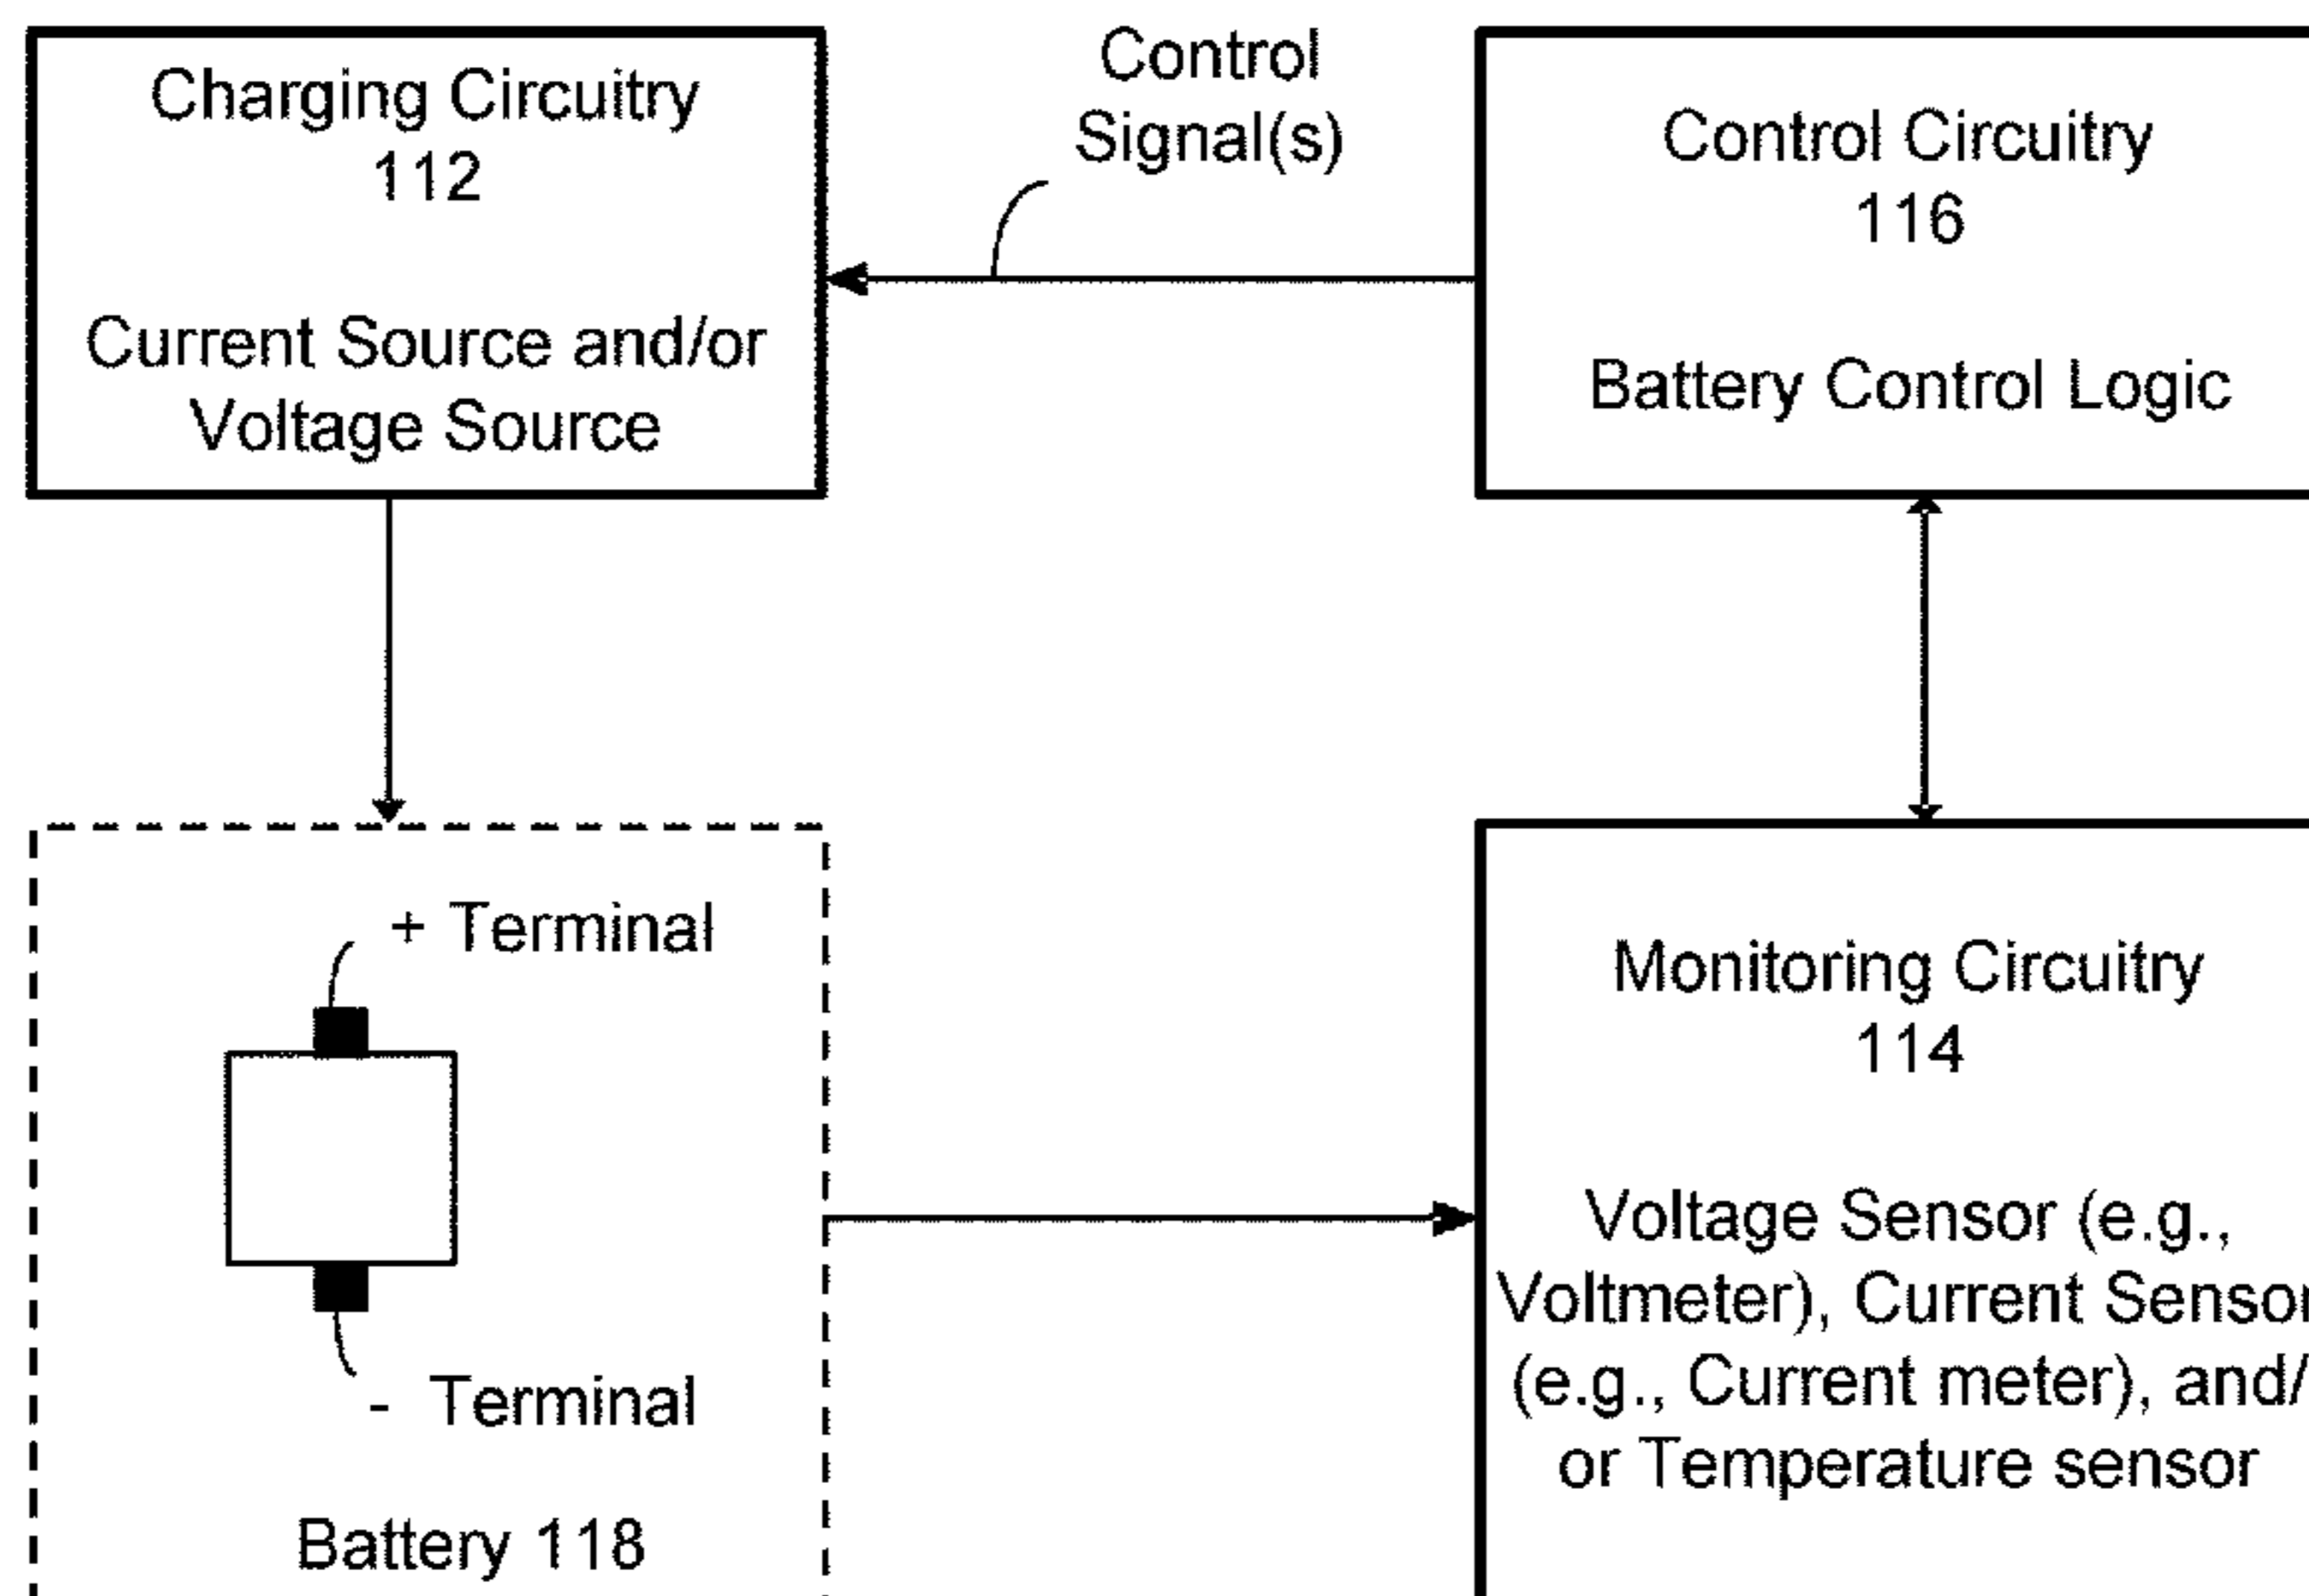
Charging Circuitry
112

Current Source and/or
Voltage Source

Control
Signal(s)

Control Circuitry
116

Battery Control Logic

+ Terminal

- Terminal

Battery 118

Monitoring Circuitry
114

Voltage Sensor (e.g., Voltmeter), Current Senso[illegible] (e.g., Current meter), and/ or Temperature sensor